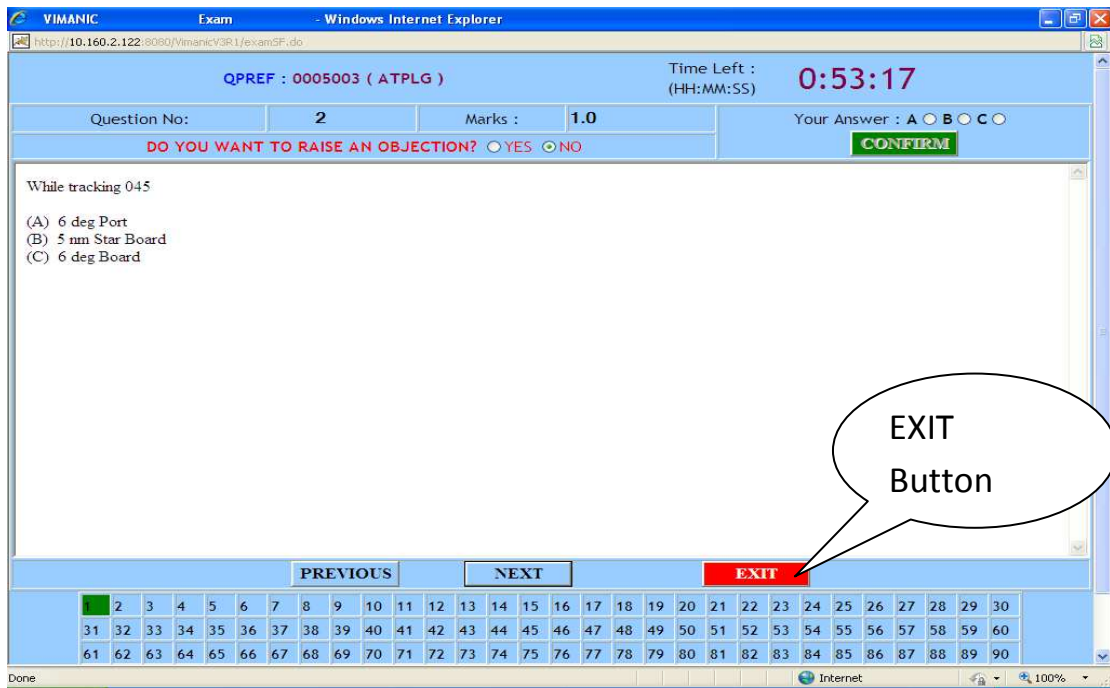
VIMANIC Exam - Windows Internet Explorer

http://10.160.2.122:8080/VimanicV3R1/examSF.do

QPREF : 0005003 ( ATPLG )

Time Left : (HH:MM:SS) 0:53:17

Question No: 2 Marks : 1.0

Your Answer : A B C

DO YOU WANT TO RAISE AN OBJECTION? YES NO

CONFIRM

While tracking 045

(A) 6 deg Port
(B) 5 nm Star Board
(C) 6 deg Board

EXIT Button

PREVIOUS NEXT EXIT

| 1 | 2 | 3 | 4 | 5 | 6 | 7 | 8 | 9 | 10 | 11 | 12 | 13 | 14 | 15 | 16 | 17 | 18 | 19 | 20 | 21 | 22 | 23 | 24 | 25 | 26 | 27 | 28 | 29 | 30 |
|---|---|---|---|---|---|---|---|---|---|---|---|---|---|---|---|---|---|---|---|---|---|---|---|---|---|---|---|---|---|
| 31 | 32 | 33 | 34 | 35 | 36 | 37 | 38 | 39 | 40 | 41 | 42 | 43 | 44 | 45 | 46 | 47 | 48 | 49 | 50 | 51 | 52 | 53 | 54 | 55 | 56 | 57 | 58 | 59 | 60 |
| 61 | 62 | 63 | 64 | 65 | 66 | 67 | 68 | 69 | 70 | 71 | 72 | 73 | 74 | 75 | 76 | 77 | 78 | 79 | 80 | 81 | 82 | 83 | 84 | 85 | 86 | 87 | 88 | 89 | 90 |

Done Internet 100%